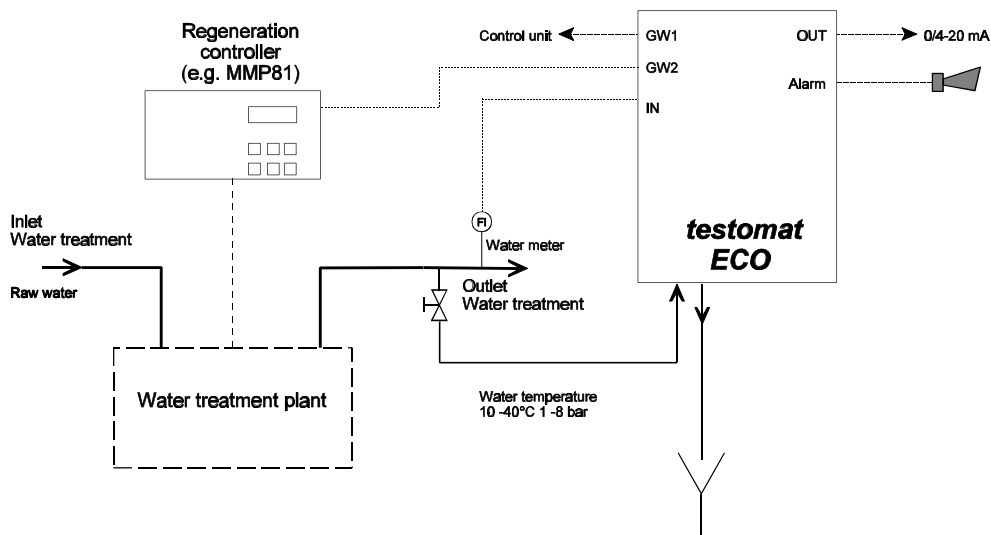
Regeneration controller (e.g. MMP81)

Control unit

GW1

GW2

IN

OUT

0/4-20 mA

Alarm

Inlet
Water treatment

Raw water

FI

Water meter

testomat
ECO

Outlet
Water treatment

Water treatment plant

Water temperature
10 -40°C 1 -8 bar